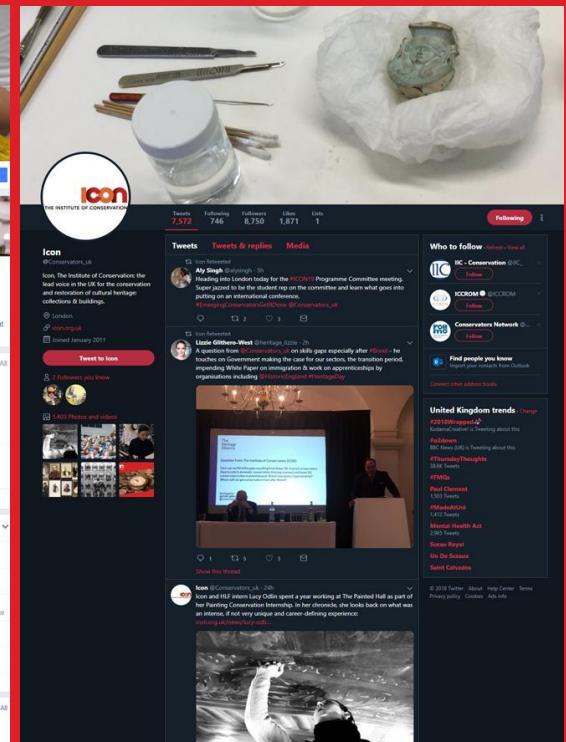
ICON
THE INSTITUTE OF CONSERVATION

Tweets 7,572 Following 746 Followers 8,750 Likes 1,871 Lists 1

Following

Icon
@Conservators_uk

Icon, The Institute of Conservation: the lead voice in the UK for the conservation and restoration of cultural heritage: collections & buildings.

London
icon.org.uk
Joined January 2011

Tweet to Icon

7 Followers you know

1,403 Photos and videos

Tweets Tweets & replies Media

Icon Retweeted
Aly Singh @alysingh · 3h
Heading into London today for the #ICON19 Programme Committee meeting. Super jazzed to be the student rep on the committee and learn what goes into putting on an international conference. #EmergingConservatorsGetItDone @Conservators_uk

Icon Retweeted
Lizzie Glithero-West @heritage_lizzie · 2h
A question from @Conservators_uk on skills gaps especially after #Brexit - he touches on Government making the case for our sectors, the transition period, impending White Paper on immigration & work on apprenticeships by organisations including @HistoricEngland #HeritageDay

The Heritage Alliance

1 5 3

Show this thread

Icon @Conservators_uk · 24h
Icon and HLF intern Lucy Odlin spent a year working at The Painted Hall as part of her Painting Conservation Internship. In her chronicle, she looks back on what was an intense, if not very unique and career-defining experience: icon.org.uk/news/lucy-odli...

Who to follow · Refresh · View all
IIC - Conservation @IIC_
Follow
ICCROM @ICCROM
Follow
Conservators Network @
Follow
Find people you know
Import your contacts from Outlook
Connect other address books

United Kingdom trends · Change
#2018Wrapped
KodamaCreative1 is Tweeting about this
#Jo2down
BBC News (UK) is Tweeting about this
#ThursdayThoughts
38.6K Tweets
#PMQs
Paul Clement
1,503 Tweets
#MadeAtUni
1,412 Tweets
Mental Health Act
2,965 Tweets
Sceau Royal
Un De Sceaux
Saint Calvados

© 2018 Twitter About Help Center Terms Privacy policy Cookies Ads info